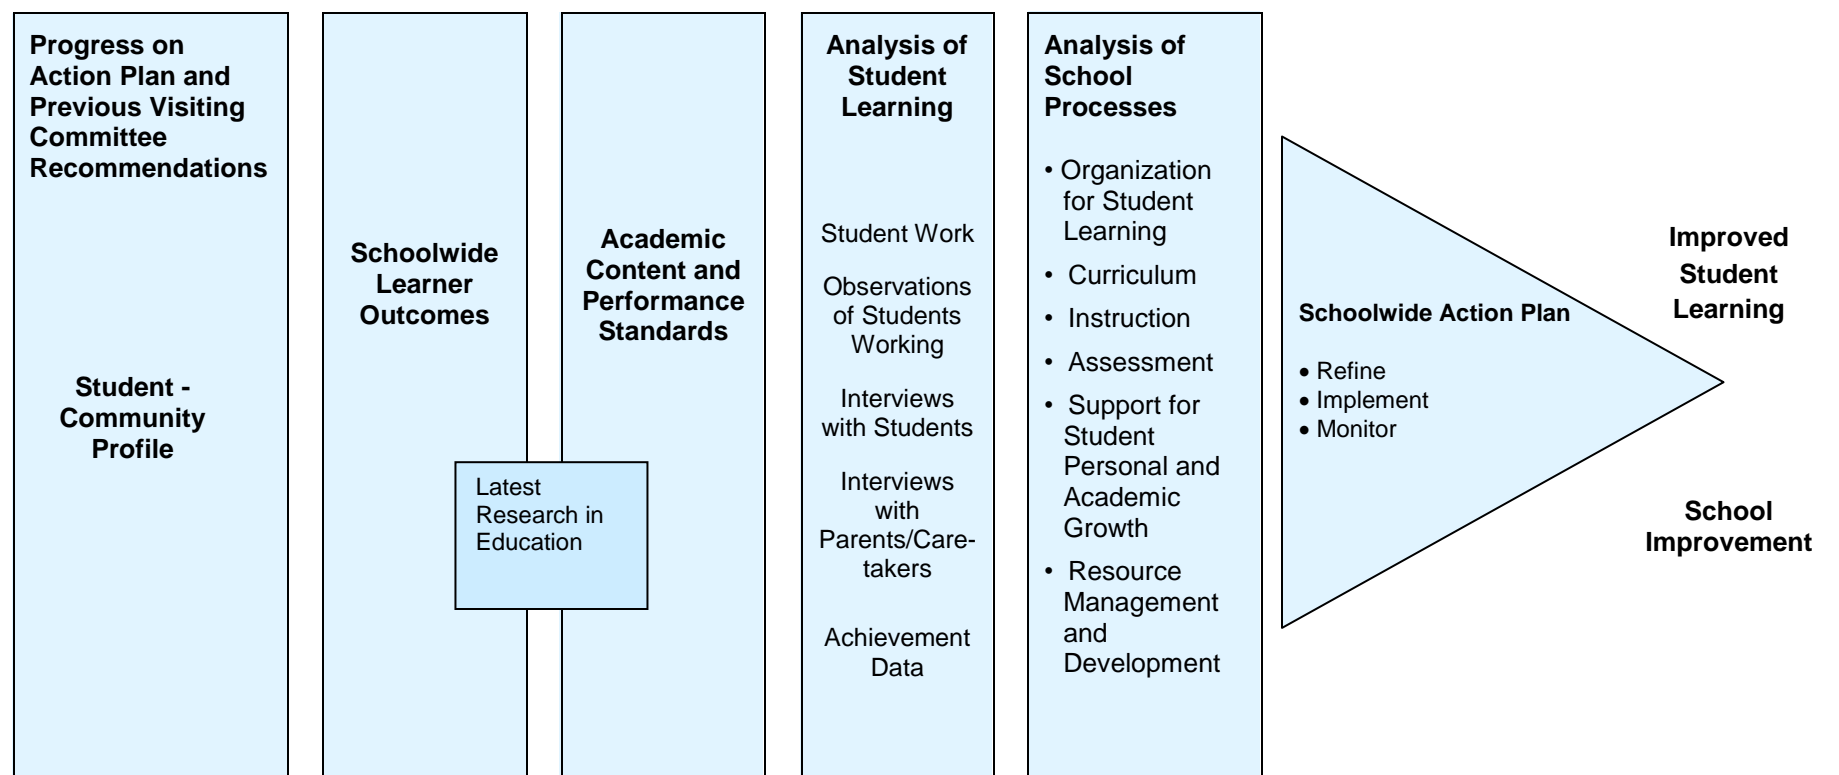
Progress on Action Plan and Previous Visiting Committee Recommendations

Student - Community Profile

Schoolwide Learner Outcomes

Academic Content and Performance Standards

Latest Research in Education

Analysis of Student Learning

Student Work

Observations of Students Working

Interviews with Students

Interviews with Parents/Care-takers

Achievement Data

Analysis of School Processes

• Organization for Student Learning
• Curriculum
• Instruction
• Assessment
• Support for Student Personal and Academic Growth
• Resource Management and Development

Schoolwide Action Plan

• Refine
• Implement
• Monitor

Improved Student Learning

School Improvement